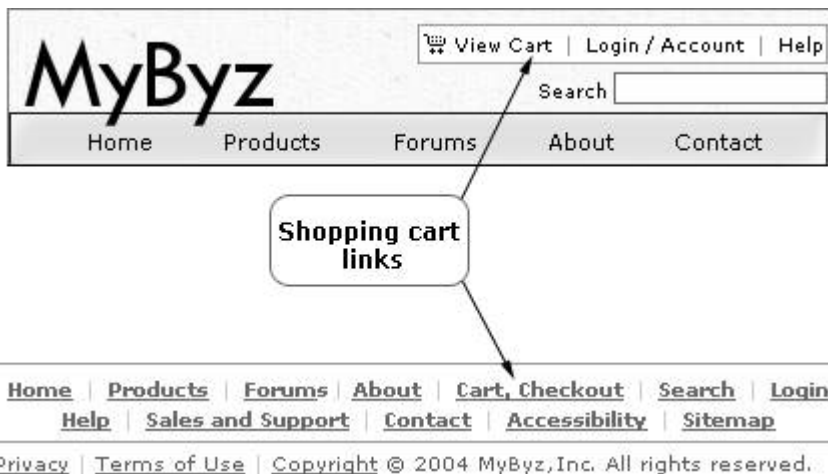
MyByz

View Cart | Login / Account | Help

Search

Home Products Forums About Contact

Shopping cart links

Home | Products | Forums | About | Cart, Checkout | Search | Login
Help | Sales and Support | Contact | Accessibility | Sitemap

Privacy | Terms of Use | Copyright © 2004 MyByz,Inc. All rights reserved.